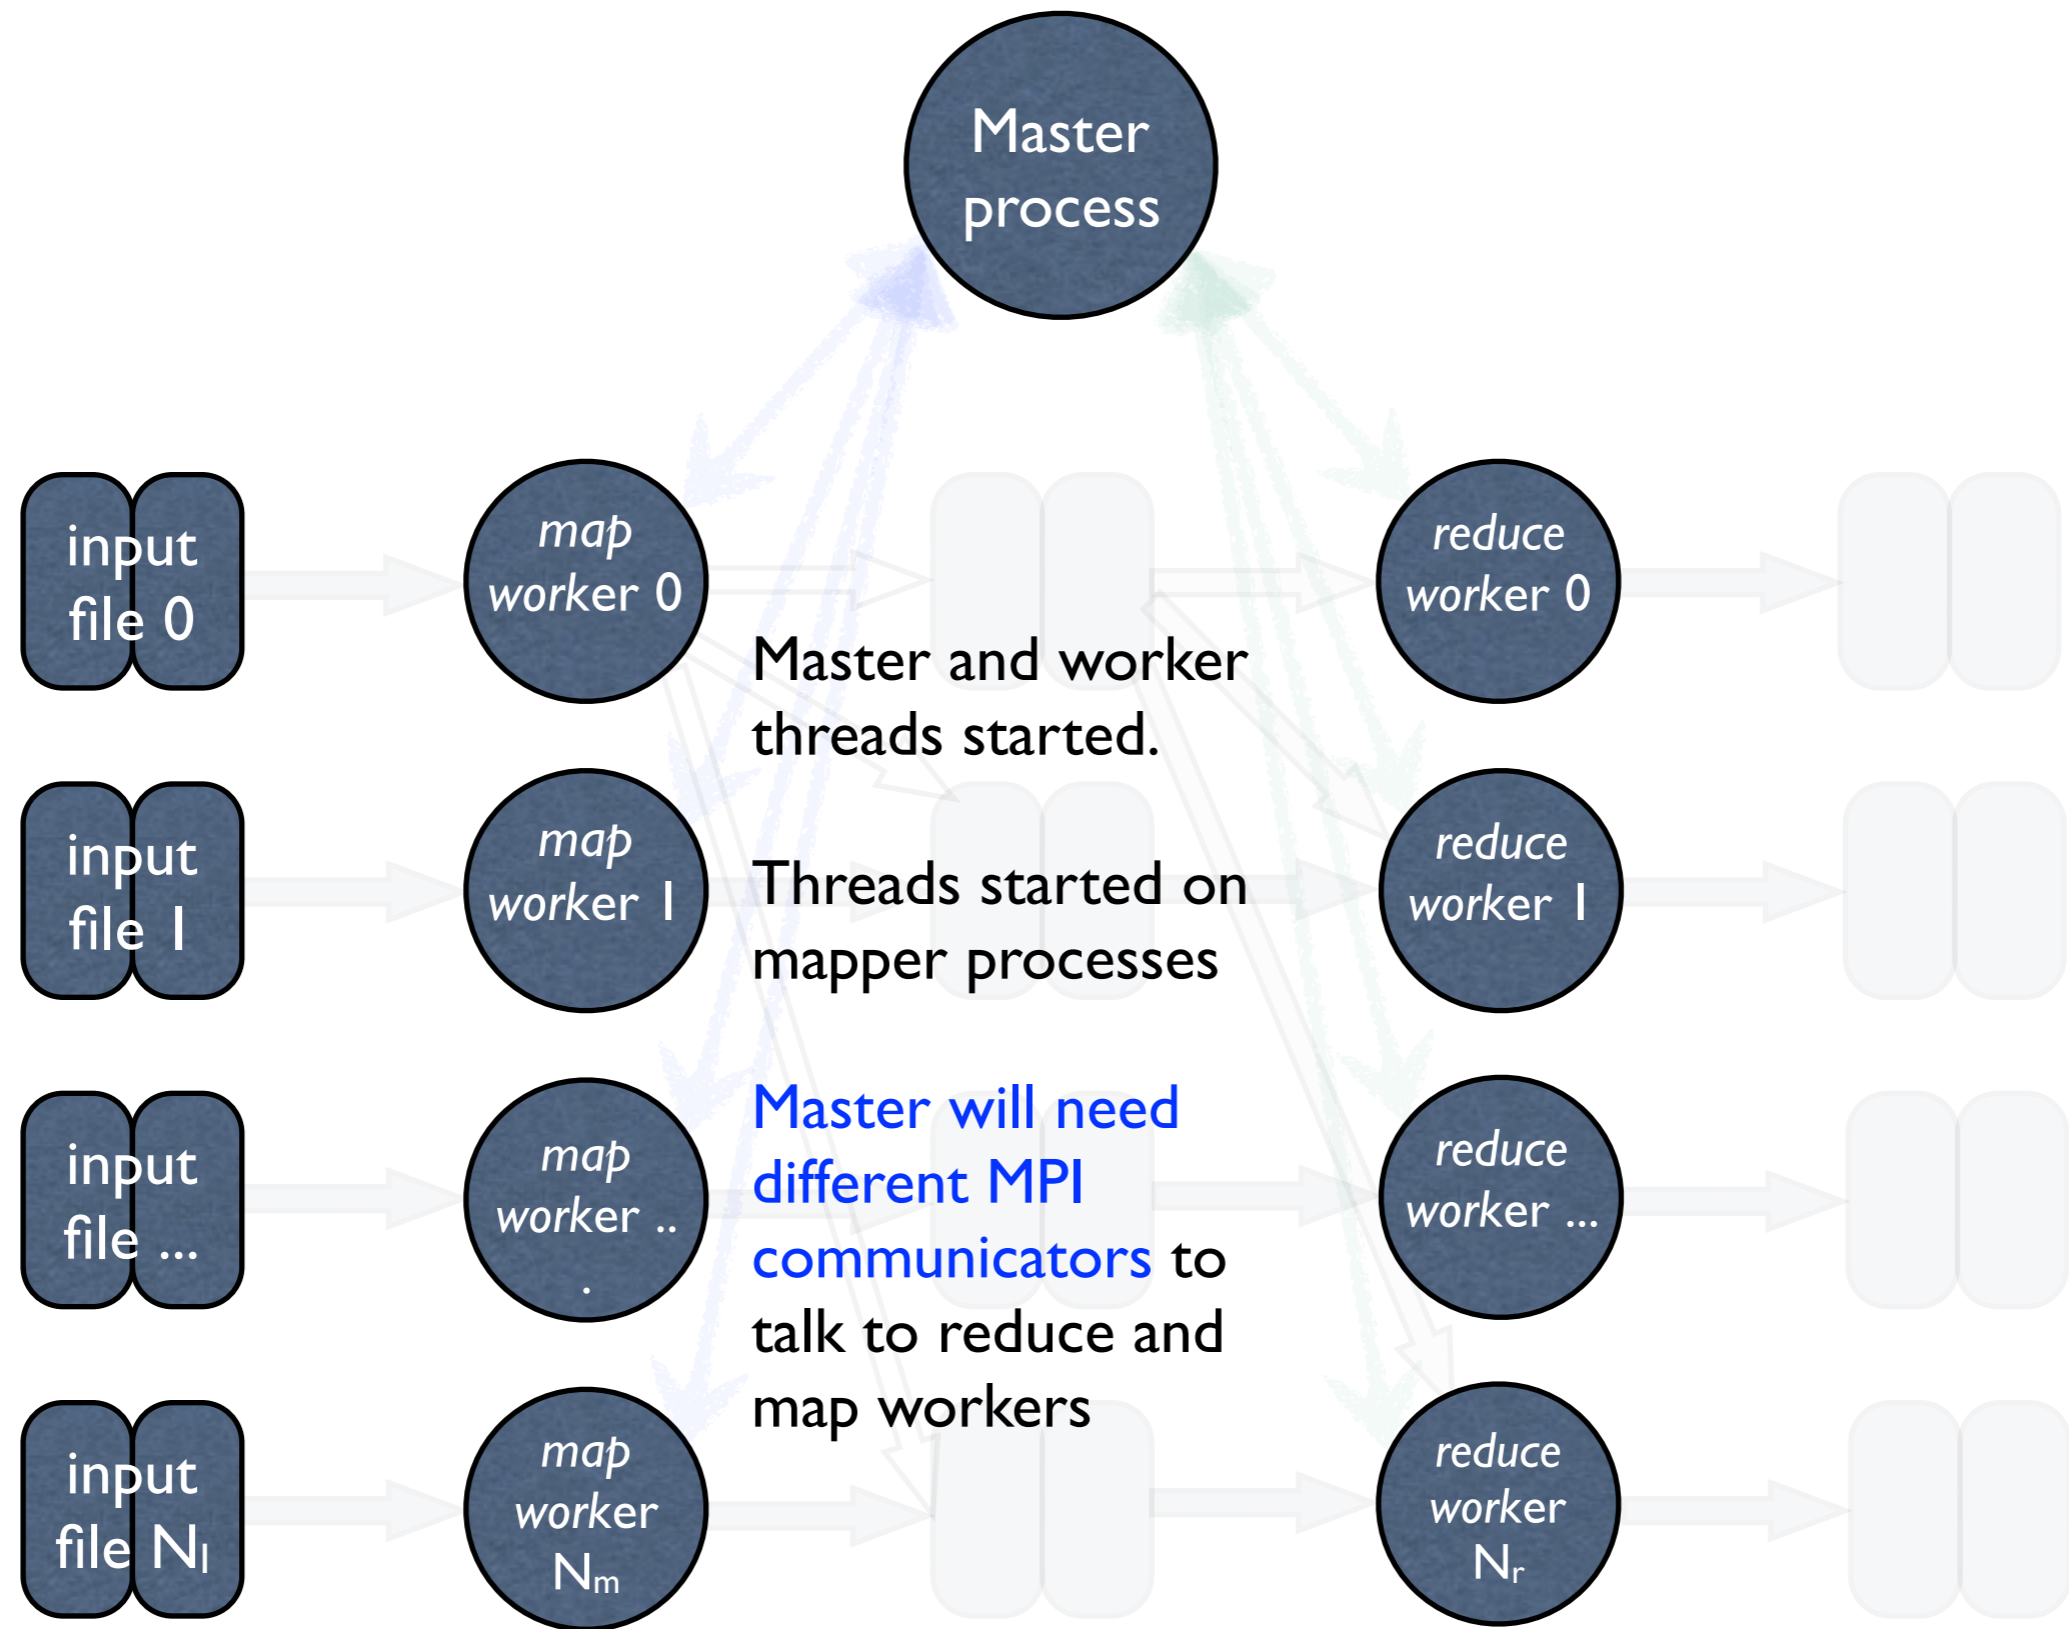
Master process

input file 0

map worker 0

reduce worker 0

input file 1

map worker 1

reduce worker 1

input file ...

map worker ...

reduce worker ...

input file $N_l$

map worker $N_m$

reduce worker $N_r$

Master and worker threads started.

Threads started on mapper processes

Master will need different MPI communicators to talk to reduce and map workers